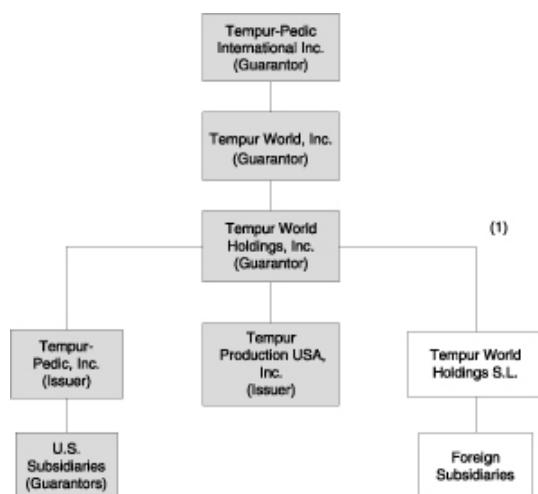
Tempur-Pedic International Inc. (Guarantor)

Tempur World, Inc. (Guarantor)

Tempur World Holdings, Inc. (Guarantor)

(1)

Tempur-Pedic, Inc. (Issuer)

Tempur Production USA, Inc. (Issuer)

Tempur World Holdings S.L.

U.S. Subsidiaries (Guarantors)

Foreign Subsidiaries